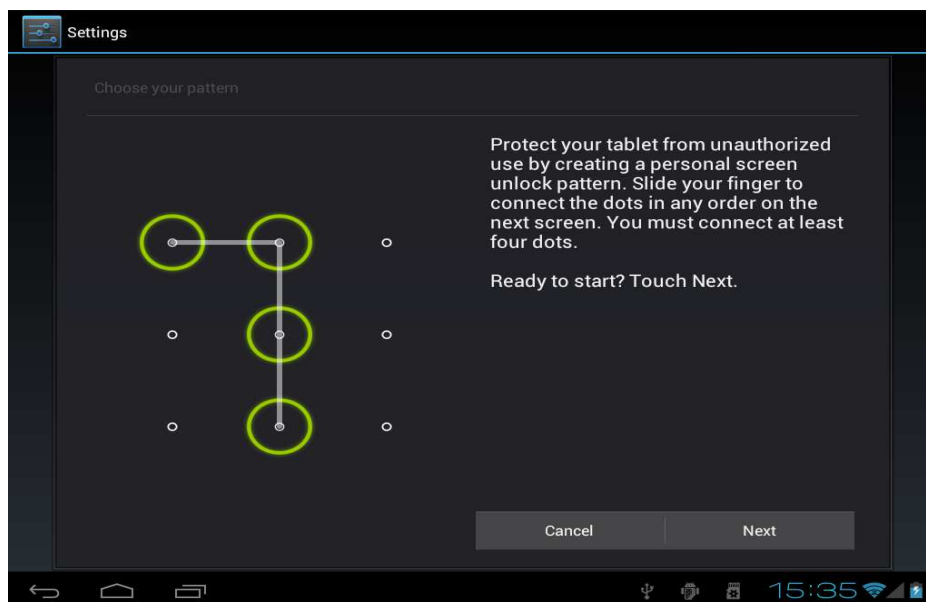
Settings

Choose your pattern

Protect your tablet from unauthorized use by creating a personal screen unlock pattern. Slide your finger to connect the dots in any order on the next screen. You must connect at least four dots.

Ready to start? Touch Next.

Cancel

Next

15:35